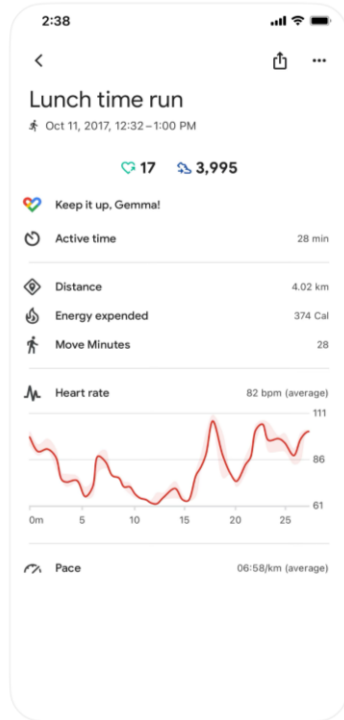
2:38

Lunch time run

Oct 11, 2017, 12:32 – 1:00 PM

17 3,995

Keep it up, Gemma!

Active time 28 min

Distance 4.02 km

Energy expended 374 Cal

Move Minutes 28

Heart rate 82 bpm (average)

111
86
61

0m 5 10 15 20 25

Pace 06:58/km (average)